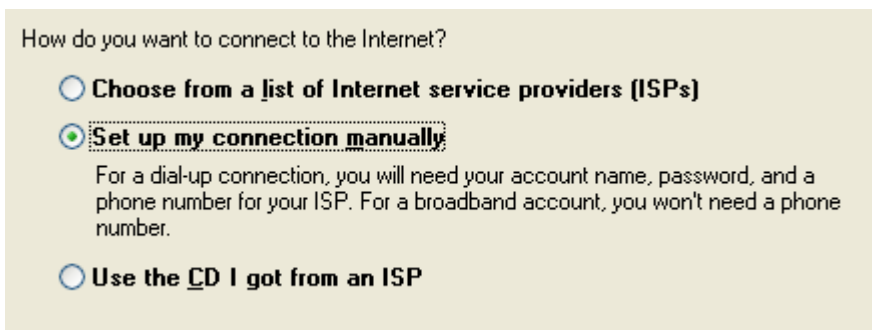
How do you want to connect to the Internet?

Choose from a list of Internet service providers (ISPs)

Set up my connection manually

For a dial-up connection, you will need your account name, password, and a phone number for your ISP. For a broadband account, you won't need a phone number.

Use the CD I got from an ISP